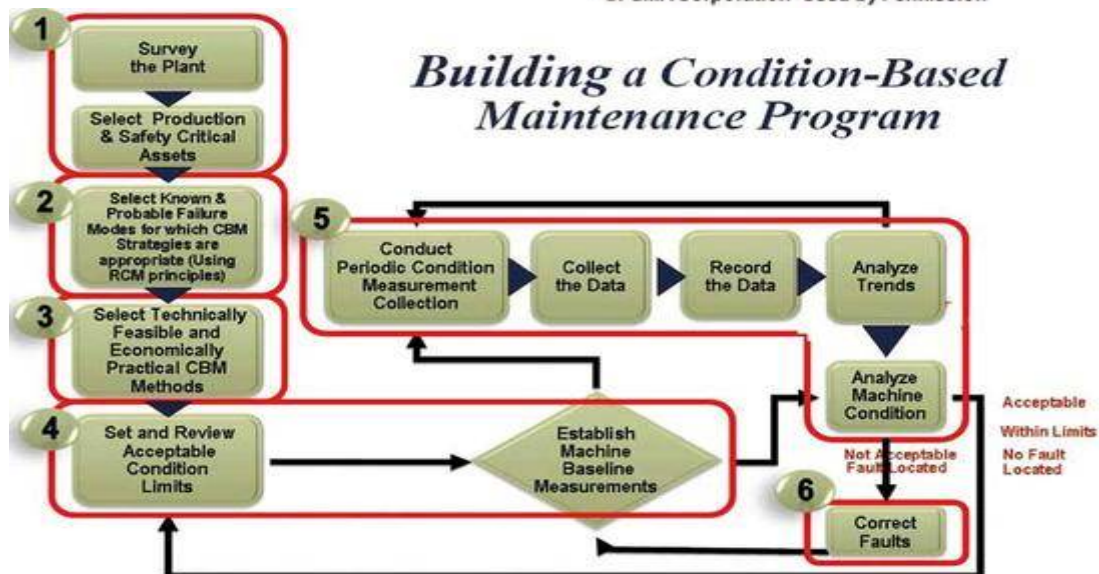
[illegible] Used by Permission

Building a Condition-Based Maintenance Program

1

Survey the Plant

Select Production & Safety Critical Assets

2

Select Known & Probable Failure Modes for which CBM Strategies are appropriate (Using RCM principles)

3

Select Technically Feasible and Economically Practical CBM Methods

4

Set and Review Acceptable Condition Limits

Establish Machine Baseline Measurements

5

Conduct Periodic Condition Measurement Collection

Collect the Data

Record the Data

Analyze Trends

Analyze Machine Condition

Acceptable

Within Limits

No Fault Located

Not Acceptable Faults Located

6

Correct Faults